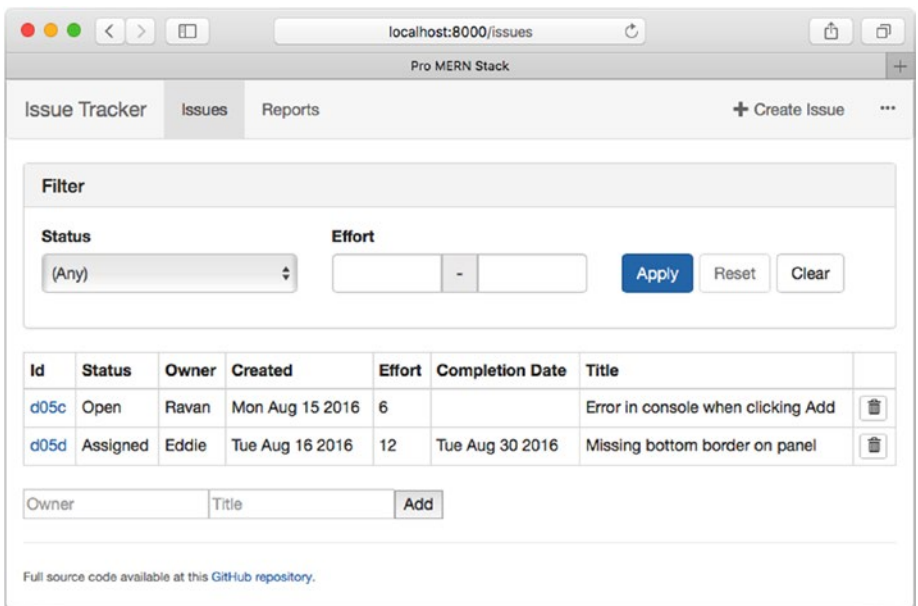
localhost:8000/issues

Pro MERN Stack

Issue Tracker Issues Reports

+ Create Issue ···

Filter

Status
(Any)

Effort
-

Apply Reset Clear

| Id | Status | Owner | Created | Effort | Completion Date | Title | |
|---|---|---|---|---|---|---|---|
| d05c | Open | Ravan | Mon Aug 15 2016 | 6 | | Error in console when clicking Add | |
| d05d | Assigned | Eddie | Tue Aug 16 2016 | 12 | Tue Aug 30 2016 | Missing bottom border on panel | |

Owner Title Add

Full source code available at this GitHub repository.